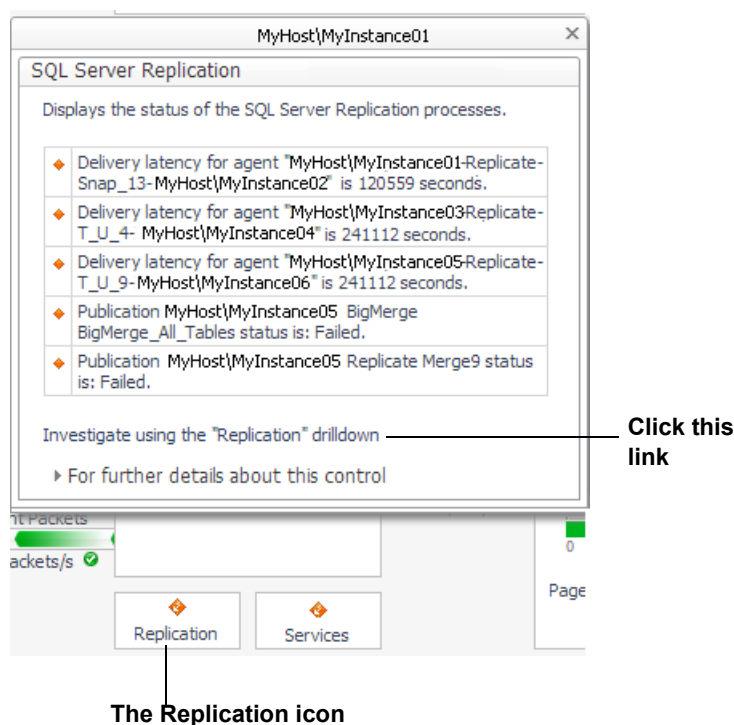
MyHost\MyInstance01

SQL Server Replication

Displays the status of the SQL Server Replication processes.

| | |
|---|---|
| ◆ | Delivery latency for agent "MyHost\MyInstance01-Replicate-Snap_13-MyHost\MyInstance02" is 120559 seconds. |
| ◆ | Delivery latency for agent "MyHost\MyInstance03Replicate-T_U_4- MyHost\MyInstance04" is 241112 seconds. |
| ◆ | Delivery latency for agent "MyHost\MyInstance05-Replicate-T_U_9-MyHost\MyInstance06" is 241112 seconds. |
| ◆ | Publication MyHost\MyInstance05 BigMerge BigMerge_All_Tables status is: Failed. |
| ◆ | Publication MyHost\MyInstance05 Replicate Merge9 status is: Failed. |

Investigate using the "Replication" drilldown

Click this link

For further details about this control

nt Packets

ackets/s

0

Page

Replication

Services

The Replication icon